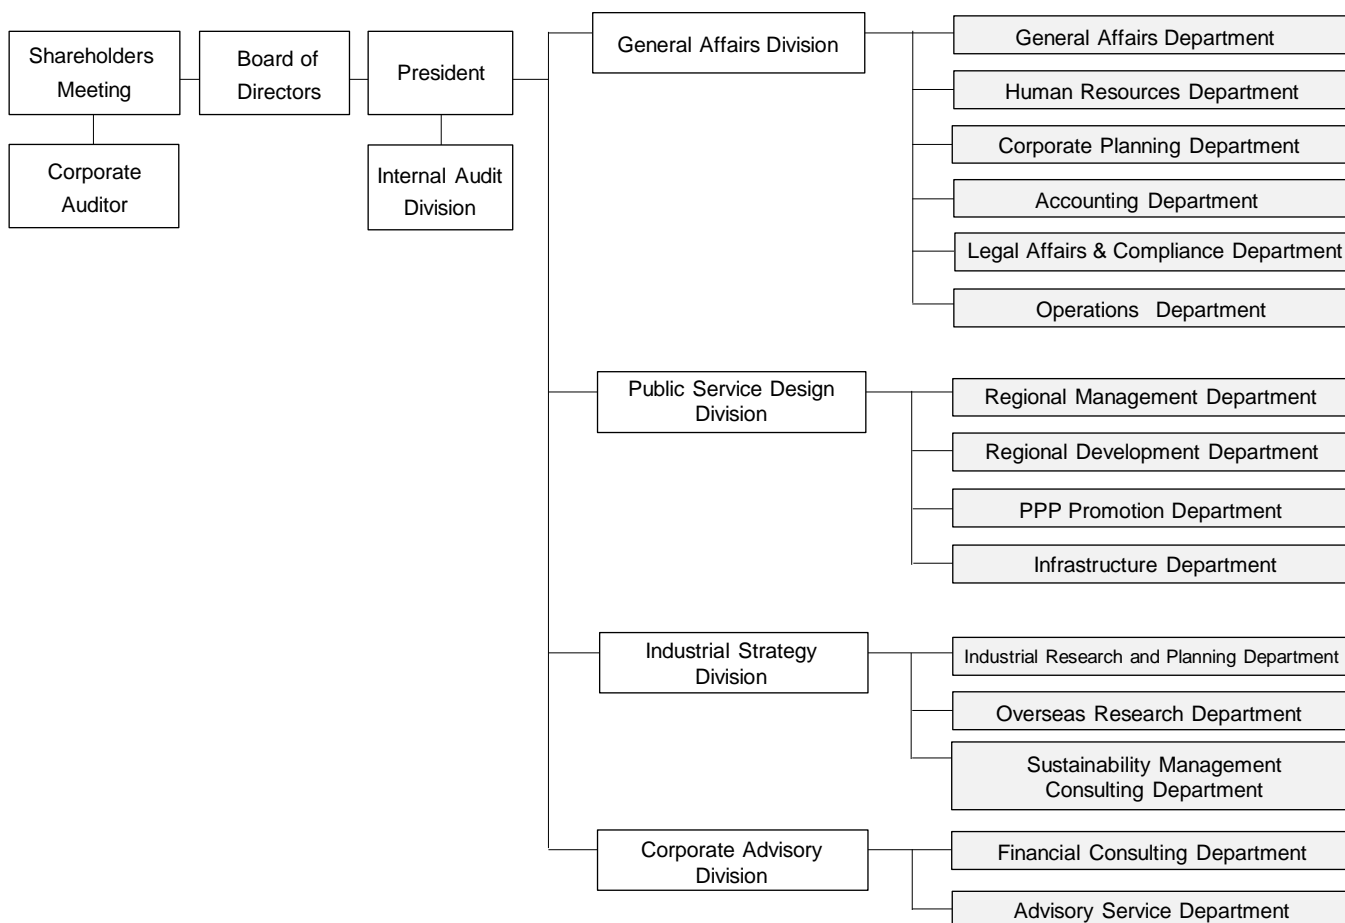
Shareholders Meeting

Corporate Auditor

Board of Directors

President

Internal Audit Division

General Affairs Division

General Affairs Department

Human Resources Department

Corporate Planning Department

Accounting Department

Legal Affairs & Compliance Department

Operations Department

Public Service Design Division

Regional Management Department

Regional Development Department

PPP Promotion Department

Infrastructure Department

Industrial Strategy Division

Industrial Research and Planning Department

Overseas Research Department

Sustainability Management Consulting Department

Corporate Advisory Division

Financial Consulting Department

Advisory Service Department